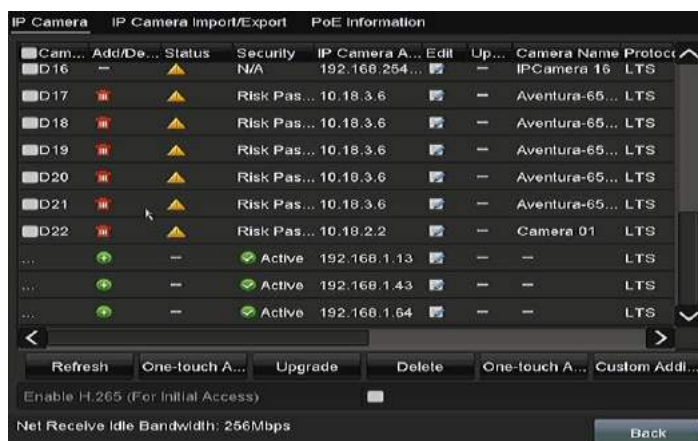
IP Camera | IP Camera Import/Export | PoE Information

| Cam... | Add/De... | Status | Security | IP Camera A... | Edit | Up... | Camera Name | Protoc |
|---|---|---|---|---|---|---|---|---|
| D16 | – | | N/A | 192.168.254... | | – | IPCamera 16 | LTS |
| D17 | | | Risk Pas... | 10.18.3.6 | | – | Aventura-65... | LTS |
| D18 | | | Risk Pas... | 10.18.3.6 | | – | Aventura-65... | LTS |
| D19 | | | Risk Pas... | 10.18.3.6 | | – | Aventura-65... | LTS |
| D20 | | | Risk Pas... | 10.18.3.6 | | – | Aventura-65... | LTS |
| D21 | | | Risk Pas... | 10.18.3.6 | | – | Aventura-65... | LTS |
| D22 | | | Risk Pas... | 10.18.2.2 | | – | Camera 01 | LTS |
| ... | | – | Active | 192.168.1.13 | | – | – | LTS |
| ... | | – | Active | 192.168.1.43 | | – | – | LTS |
| ... | | – | Active | 192.168.1.64 | | – | – | LTS |

Refresh | One-touch A... | Upgrade | Delete | One-touch A... | Custom Addi...

Enable H.265 (For Initial Access)

Net Receive Idle Bandwidth: 256Mbps

Back